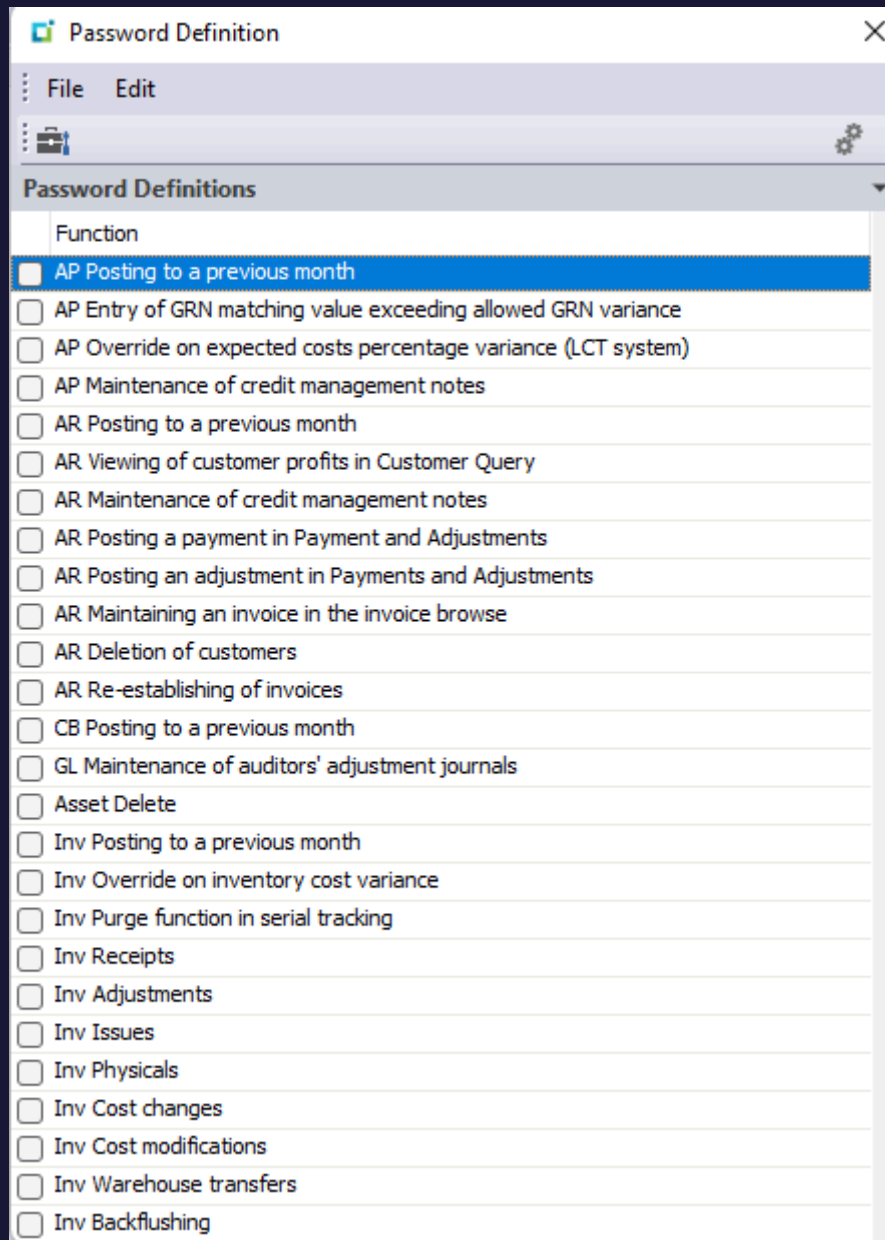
Password Definition

File Edit

Password Definitions

| Function |
|---|
| AP Posting to a previous month |
| AP Entry of GRN matching value exceeding allowed GRN variance |
| AP Override on expected costs percentage variance (LCT system) |
| AP Maintenance of credit management notes |
| AR Posting to a previous month |
| AR Viewing of customer profits in Customer Query |
| AR Maintenance of credit management notes |
| AR Posting a payment in Payment and Adjustments |
| AR Posting an adjustment in Payments and Adjustments |
| AR Maintaining an invoice in the invoice browse |
| AR Deletion of customers |
| AR Re-establishing of invoices |
| CB Posting to a previous month |
| GL Maintenance of auditors' adjustment journals |
| Asset Delete |
| Inv Posting to a previous month |
| Inv Override on inventory cost variance |
| Inv Purge function in serial tracking |
| Inv Receipts |
| Inv Adjustments |
| Inv Issues |
| Inv Physicals |
| Inv Cost changes |
| Inv Cost modifications |
| Inv Warehouse transfers |
| Inv Backflushing |